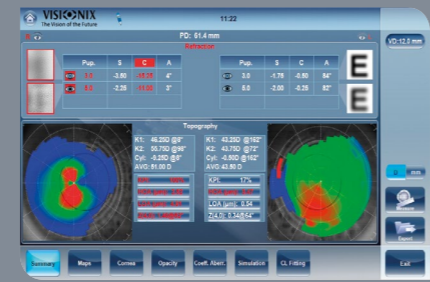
VISIONIX The Vision of the Future

11:22

PD: 61.4 mm

Refraction

VD:12.0 mm

| Pup. | S | C | A |
|---|---|---|---|
| 3.0 | -3.50 | -15.75 | 4° |
| 6.0 | -2.25 | -11.00 | 3° |

| Pup. | S | C | A |
|---|---|---|---|
| 3.0 | -1.75 | -0.50 | 84° |
| 6.0 | -2.00 | -0.25 | 82° |

E

E

Topography

K1: 46.25D @9°
K2: 55.75D @99°
Cyl: -9.25D @9°
AVG: 51.00 D

K1: 43.25D @162°
K2: 43.75D @72°
Cyl: -0.50D @162°
AVG: 43.50 D

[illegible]
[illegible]
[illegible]
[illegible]

KPI: 17%
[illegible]
L/OA (µm): 0.54
Z(4,0): 0.34@64°

Summary | Maps | Cornea | Opacity | Coeff. Aberr. | Simulation | CL Fitting

Export

Exit